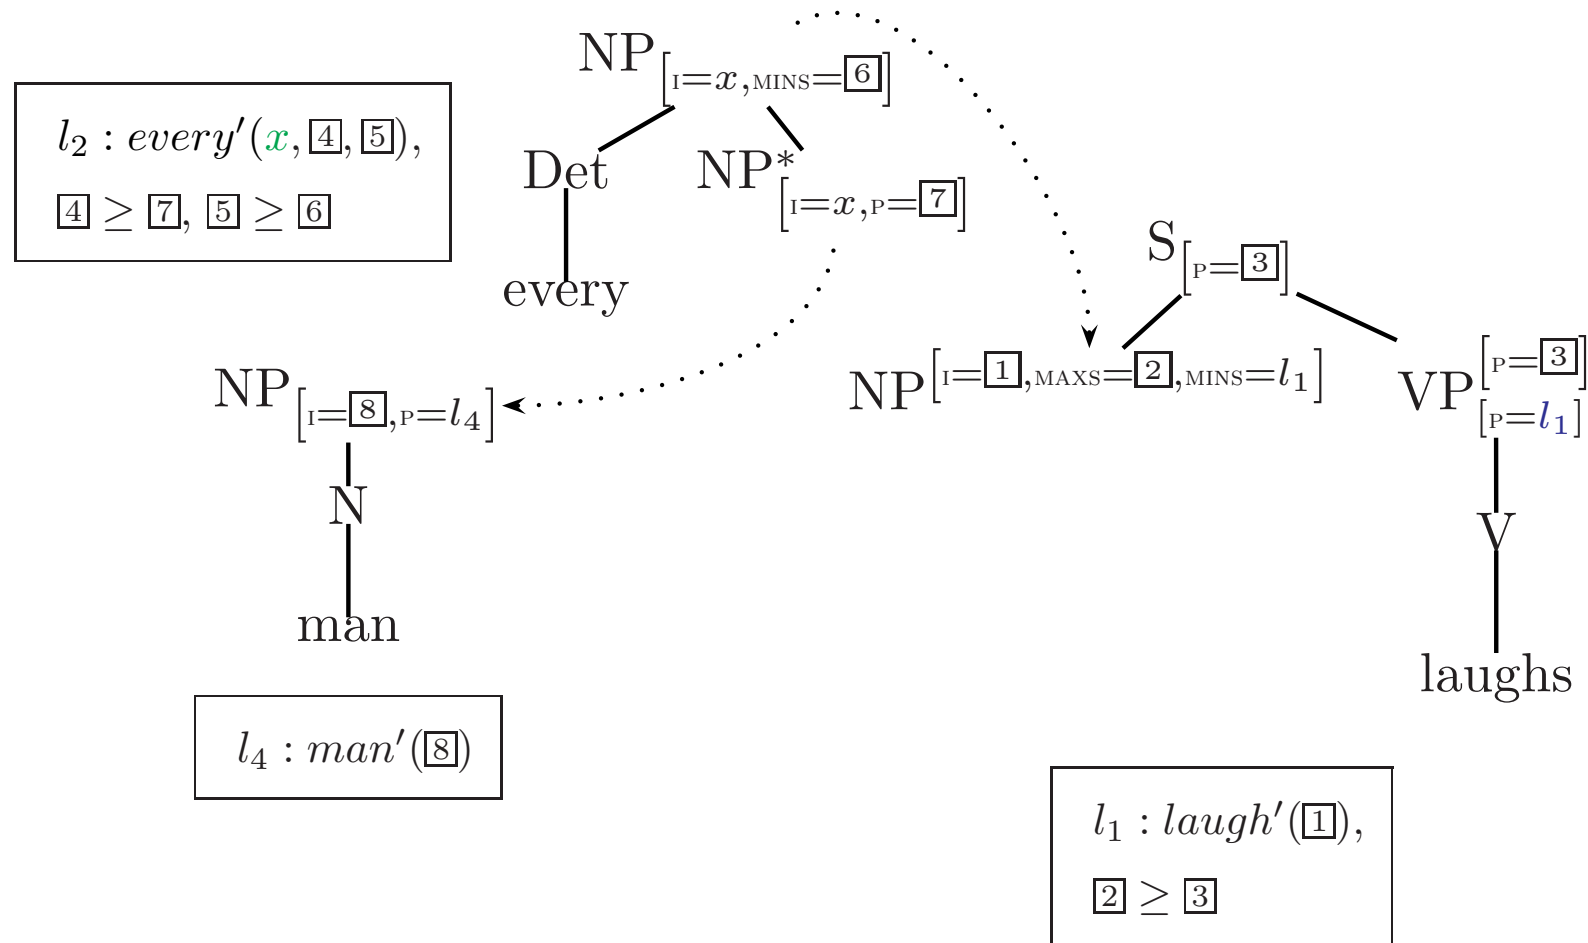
$l_2 : every'(x, \boxed{4}, \boxed{5})$,
$\boxed{4} \geq \boxed{7}$, $\boxed{5} \geq \boxed{6}$

$NP_{[I=x, MINS=\boxed{6}]}$

Det

every

$NP^*_{[I=x, P=\boxed{7}]}$

$S_{[P=\boxed{3}]}$

$NP^{[I=\boxed{1}, MAXS=\boxed{2}, MINS=l_1]}$

$VP^{[P=\boxed{3}]}_{[P=l_1]}$

V

laughs

$NP_{[I=\boxed{8}, P=l_4]}$

N

man

$l_4 : man'(\boxed{8})$

$l_1 : laugh'(\boxed{1})$,
$\boxed{2} \geq \boxed{3}$